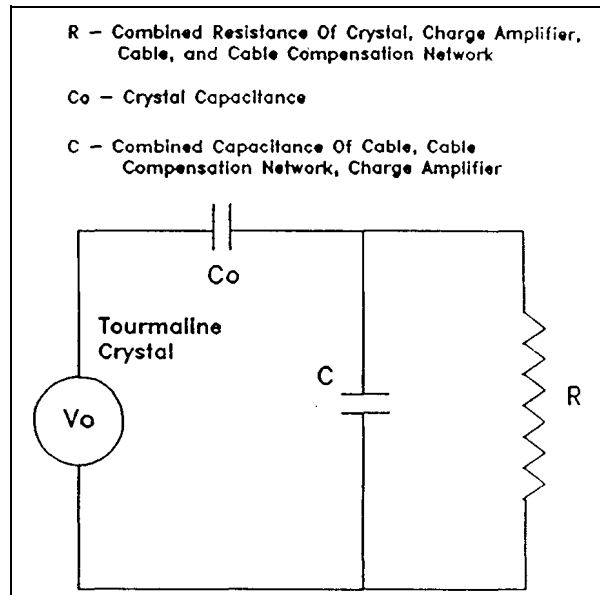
R – Combined Resistance Of Crystal, Charge Amplifier, Cable, and Cable Compensation Network

Co – Crystal Capacitance

C – Combined Capacitance Of Cable, Cable Compensation Network, Charge Amplifier

Co

Tourmaline Crystal

C

R

Vo